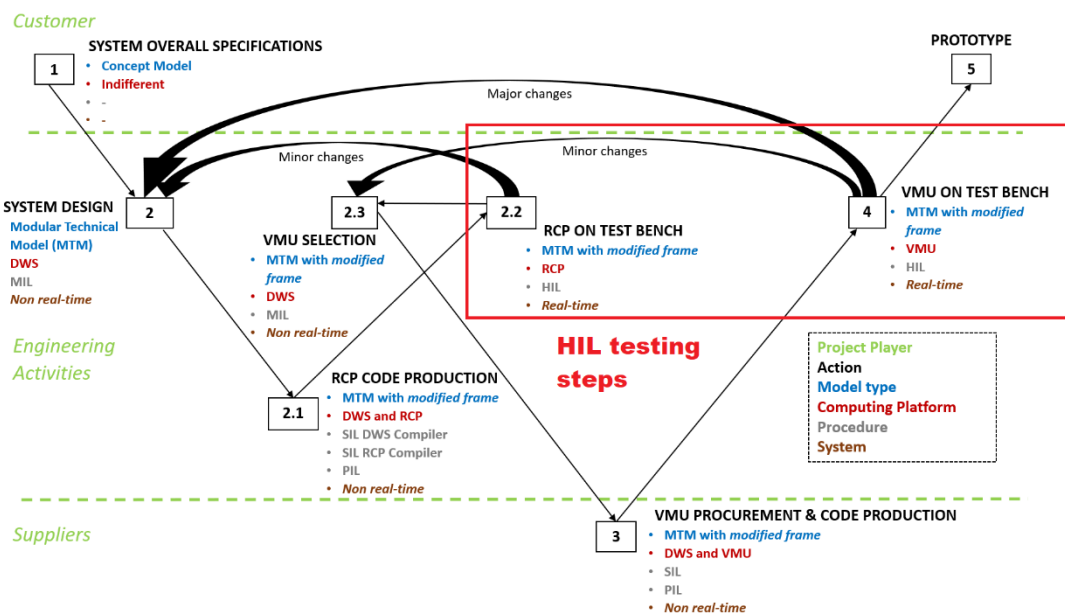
Customer

1

SYSTEM OVERALL SPECIFICATIONS
• Concept Model
• Indifferent
• -
• -

Major changes

PROTOTYPE

5

Minor changes

Minor changes

SYSTEM DESIGN
Modular Technical Model (MTM)
DWS
MIL
Non real-time

2

2.3

2.2

RCP ON TEST BENCH
• MTM with modified frame
• RCP
• HIL
• Real-time

4

VMU ON TEST BENCH
• MTM with modified frame
• VMU
• HIL
• Real-time

VMU SELECTION
• MTM with modified frame
• DWS
• MIL
• Non real-time

Engineering Activities

HIL testing steps

Project Player
Action
Model type
Computing Platform
Procedure
System

2.1

RCP CODE PRODUCTION
• MTM with modified frame
• DWS and RCP
• SIL DWS Compiler
• SIL RCP Compiler
• PIL
• Non real-time

Suppliers

3

VMU PROCUREMENT & CODE PRODUCTION
• MTM with modified frame
• DWS and VMU
• SIL
• PIL
• Non real-time